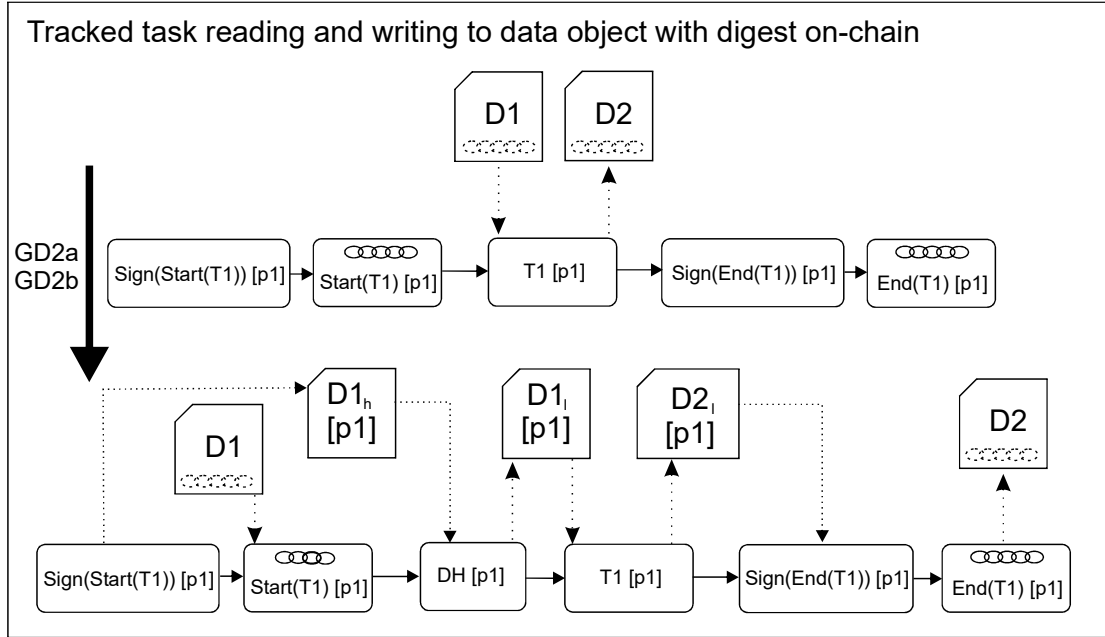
Tracked task reading and writing to data object with digest on-chain

D1

D2

GD2a
GD2b

Sign(Start(T1)) [p1]

Start(T1) [p1]

T1 [p1]

Sign(End(T1)) [p1]

End(T1) [p1]

$D1_h$ [p1]

D1

$D1_l$ [p1]

$D2_l$ [p1]

D2

Sign(Start(T1)) [p1]

Start(T1) [p1]

DH [p1]

T1 [p1]

Sign(End(T1)) [p1]

End(T1) [p1]